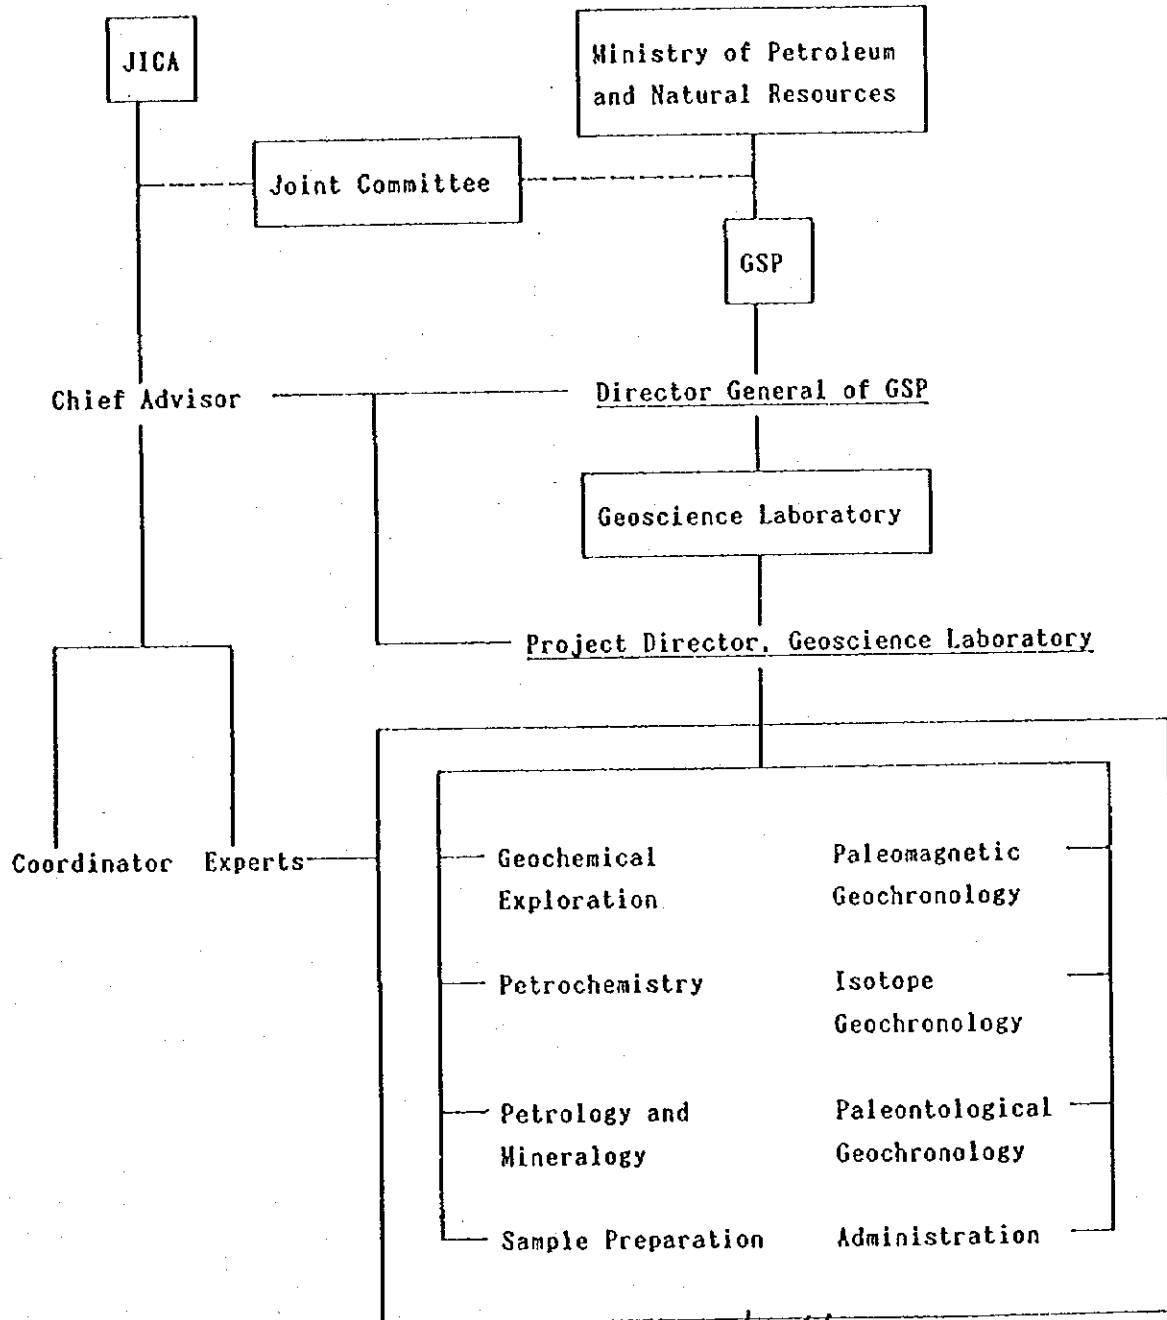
JICA

Ministry of Petroleum and Natural Resources

Joint Committee

GSP

Chief Advisor

Director General of GSP

Geoscience Laboratory

Project Director, Geoscience Laboratory

Coordinator

Experts

Geochemical Exploration

Paleomagnetic Geochronology

Petrochemistry

Isotope Geochronology

Petrology and Mineralogy

Paleontological Geochronology

Sample Preparation

Administration